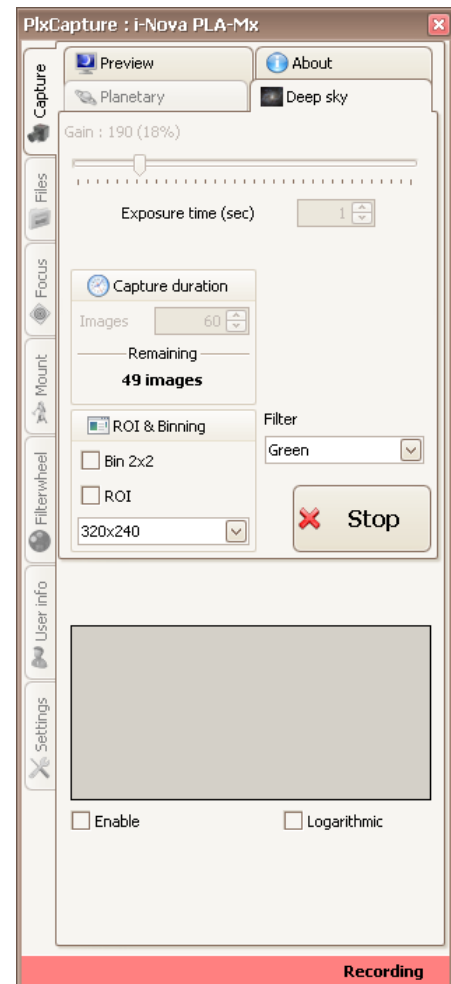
PlxCapture : i-Nova PLA-Mx

Capture
Files
Focus
Mount
Filterwheel
User info
Settings

Preview
About
Planetary
Deep sky

Gain : 190 (18%)

Exposure time (sec) 1

Capture duration
Images 60
Remaining
49 images

ROI & Binning
Bin 2x2
ROI
320x240

Filter
Green

Stop

Enable
Logarithmic

Recording